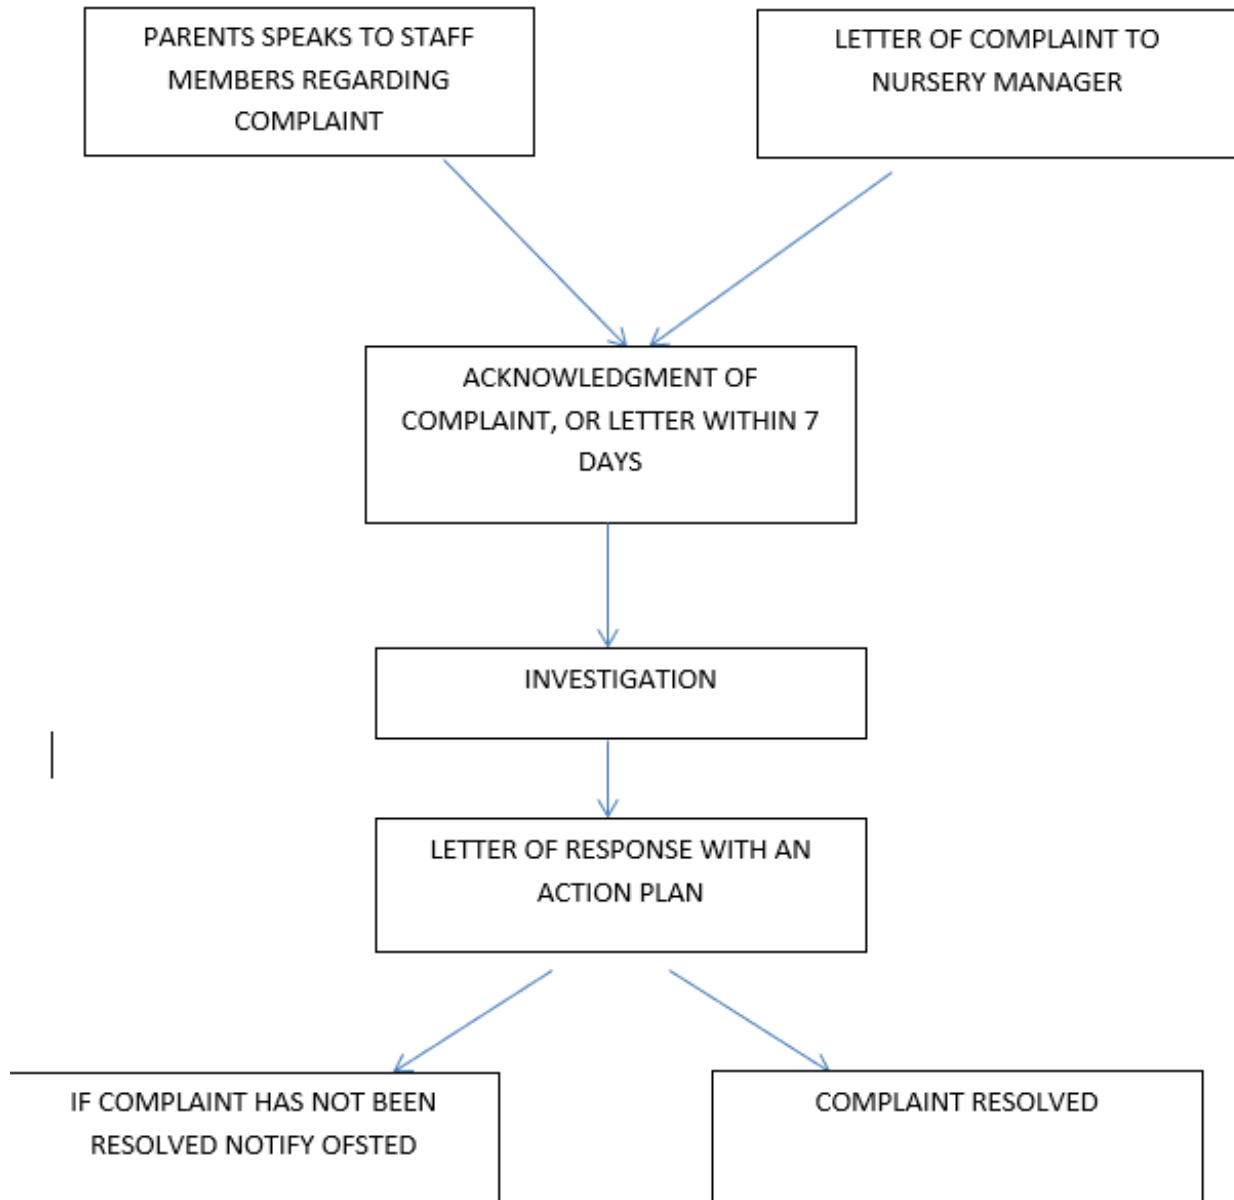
PARENTS SPEAKS TO STAFF MEMBERS REGARDING COMPLAINT

LETTER OF COMPLAINT TO NURSERY MANAGER

ACKNOWLEDGMENT OF COMPLAINT, OR LETTER WITHIN 7 DAYS

INVESTIGATION

LETTER OF RESPONSE WITH AN ACTION PLAN

IF COMPLAINT HAS NOT BEEN RESOLVED NOTIFY OFSTED

COMPLAINT RESOLVED